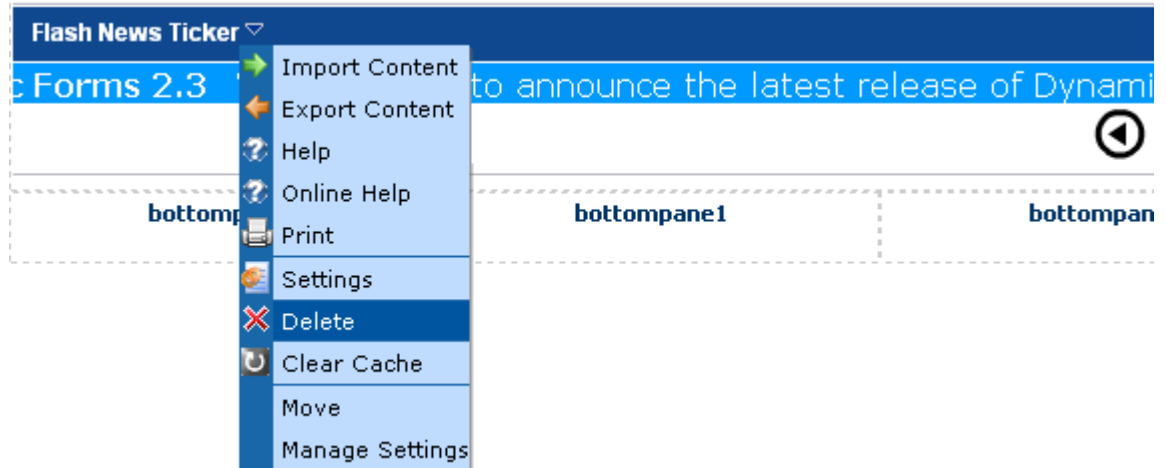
Flash News Ticker

c Forms 2.3 T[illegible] to announce the latest release of Dynami

Import Content
Export Content
Help
Online Help
Print
Settings
Delete
Clear Cache
Move
Manage Settings

bottomp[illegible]

bottompane1

bottompan